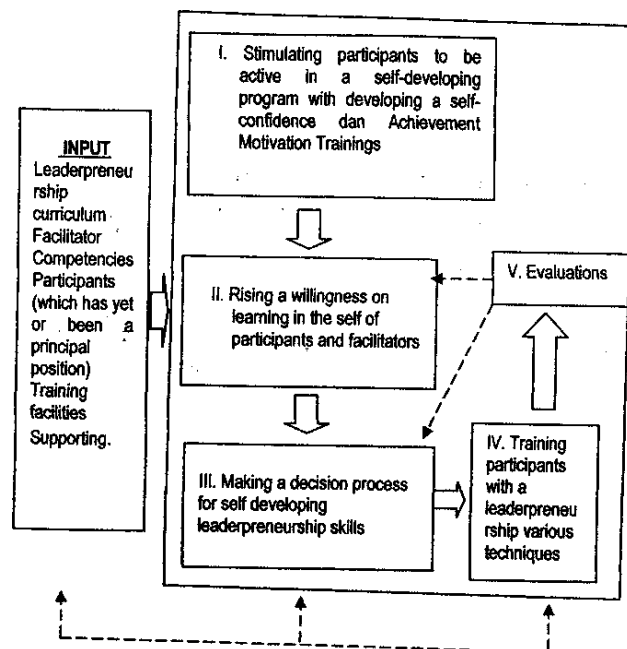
INPUT
Leaderpreneurship curriculum
Facilitator Competencies
Participants (which has yet or been a principal position)
Training facilities
Supporting.

I. Stimulating participants to be active in a self-developing program with developing a self-confidence dan Achievement Motivation Trainings

II. Rising a willingness on learning in the self of participants and facilitators

III. Making a decision process for self developing leaderpreneurship skills

IV. Training participants with a leaderpreneurship various techniques

V. Evaluations